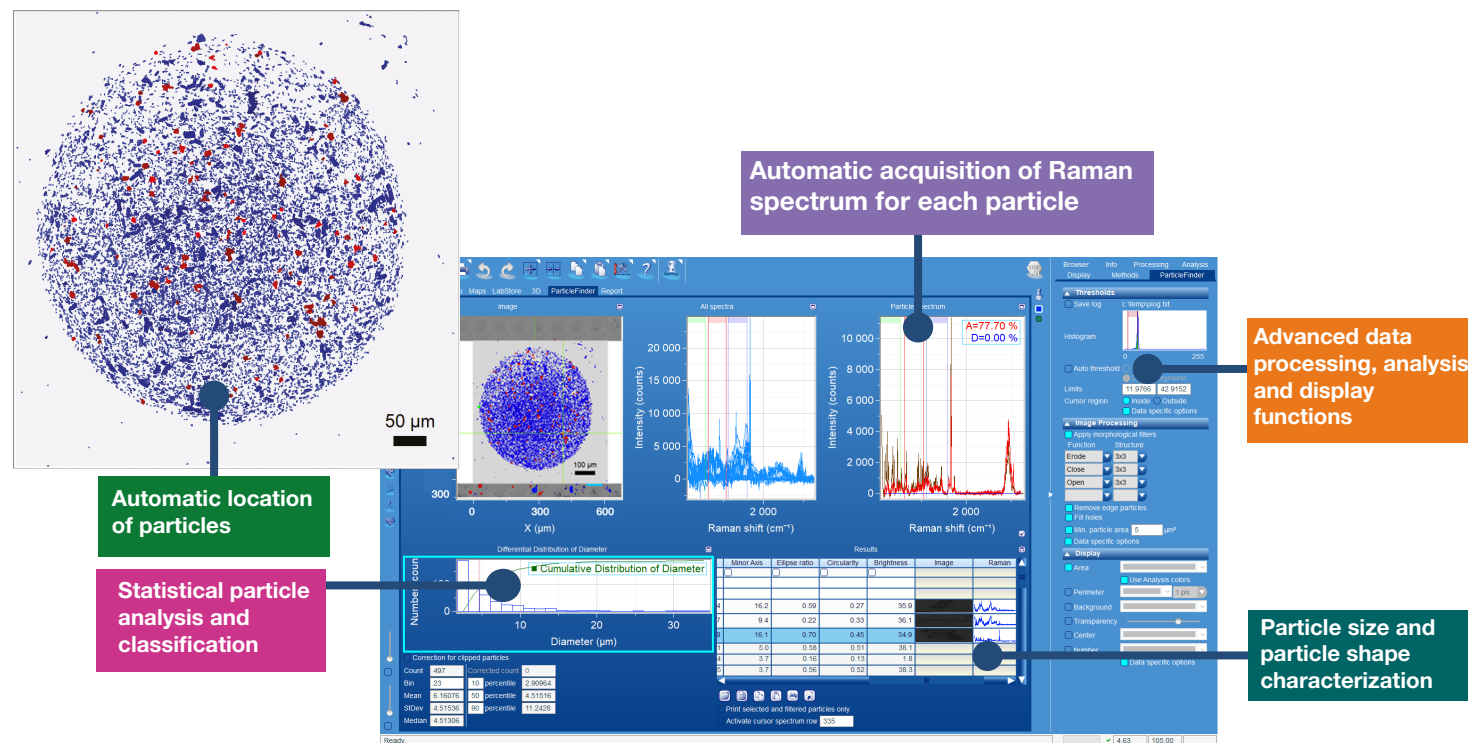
50 µm

Automatic location of particles

Statistical particle analysis and classification

Automatic acquisition of Raman spectrum for each particle

Advanced data processing, analysis and display functions

Particle size and particle shape characterization

Maps LabStore 3D ParticleFinder Report

Image

All spectra

Particle spectrum

100 µm

300

0 300 600

X (µm)

20 000
15 000
10 000
5 000
0

Intensity (counts)

2 000

Raman shift (cm⁻¹)

A=77.70 %
D=0.00 %

10 000
8 000
6 000
4 000
2 000
0

Intensity (counts)

2 000

Raman shift (cm⁻¹)

Browser Info Processing Analysis
Display Methods ParticleFinder

Thresholds
Save log c:\temp\plog.txt
Histogram
0 255
Auto threshold
Limits 11.9766 42.9152
Cursor region Inside Outside
Data specific options

Image Processing
Apply morphological filters
Function Structure
Erode 3x3
Close 3x3
Open 3x3
Remove edge particles
Fill holes
Min. particle area 5 µm²
Data specific options

Display
Area
Use Analysis colors
Perimeter 1 px
Background
Transparency
Center
Number
Data specific options

Differential Distribution of Diameter

Number count

100
0

Cumulative Distribution of Diameter

10 20 30

Diameter (µm)

Correction for clipped particles

| Count | 497 | Corrected count | 0 |
|---|---|---|---|
| Bin | 23 | 10 percentile | 2.90964 |
| Mean | 6.16076 | 50 percentile | 4.51516 |
| StDev | 4.51536 | 90 percentile | 11.2428 |
| Median | 4.51306 | | |

Results

| | Minor Axis | Ellipse ratio | Circularity | Brightness | Image | Raman |
|---|---|---|---|---|---|---|
| 4 | 16.2 | 0.59 | 0.27 | 35.9 | | |
| 7 | 9.4 | 0.22 | 0.33 | 36.1 | | |
| 9 | 16.1 | 0.70 | 0.45 | 34.9 | | |
| 1 | 5.0 | 0.58 | 0.51 | 38.1 | | |
| 4 | 3.7 | 0.16 | 0.13 | 1.8 | | |
| 5 | 3.7 | 0.56 | 0.52 | 38.3 | | |

Print selected and filtered particles only
Activate cursor spectrum row 335

Ready

4.63 105.00